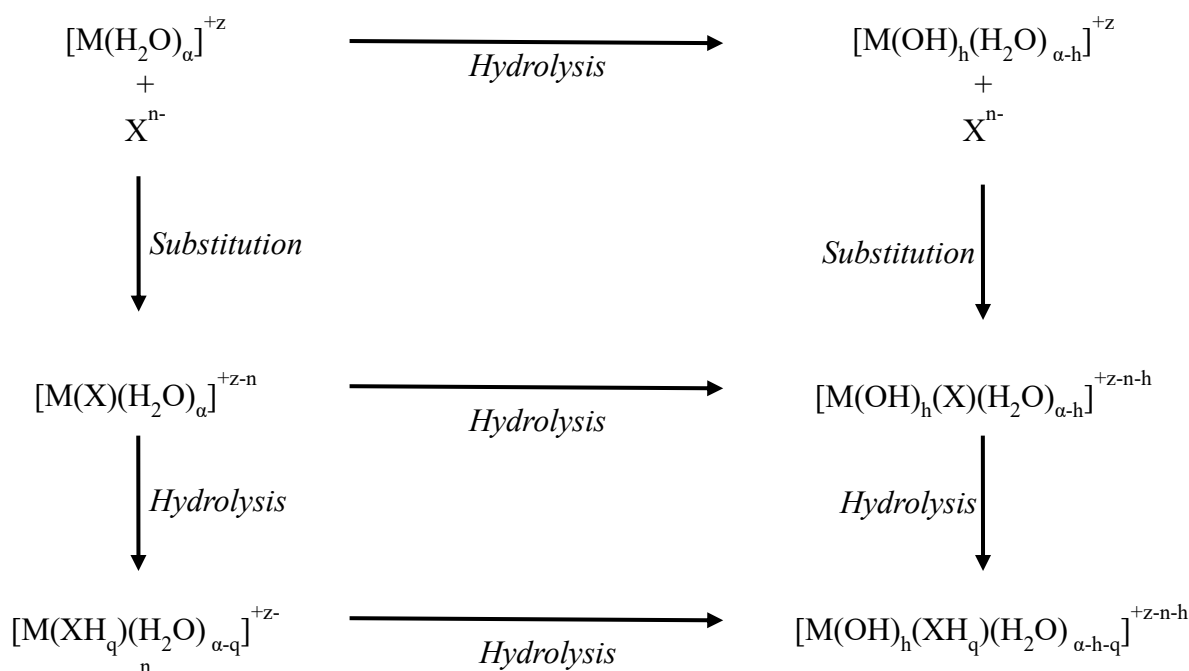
$[M(H_2O)_\alpha]^{+z}$
+
$X^{n-}$

Hydrolysis

$[M(OH)_h(H_2O)_{\alpha-h}]^{+z}$
+
$X^{n-}$

Substitution

Substitution

$[M(X)(H_2O)_\alpha]^{+z-n}$

Hydrolysis

$[M(OH)_h(X)(H_2O)_{\alpha-h}]^{+z-n-h}$

Hydrolysis

Hydrolysis

$[M(XH_q)(H_2O)_{\alpha-q}]^{+z-n}$

Hydrolysis

$[M(OH)_h(XH_q)(H_2O)_{\alpha-h-q}]^{+z-n-h}$